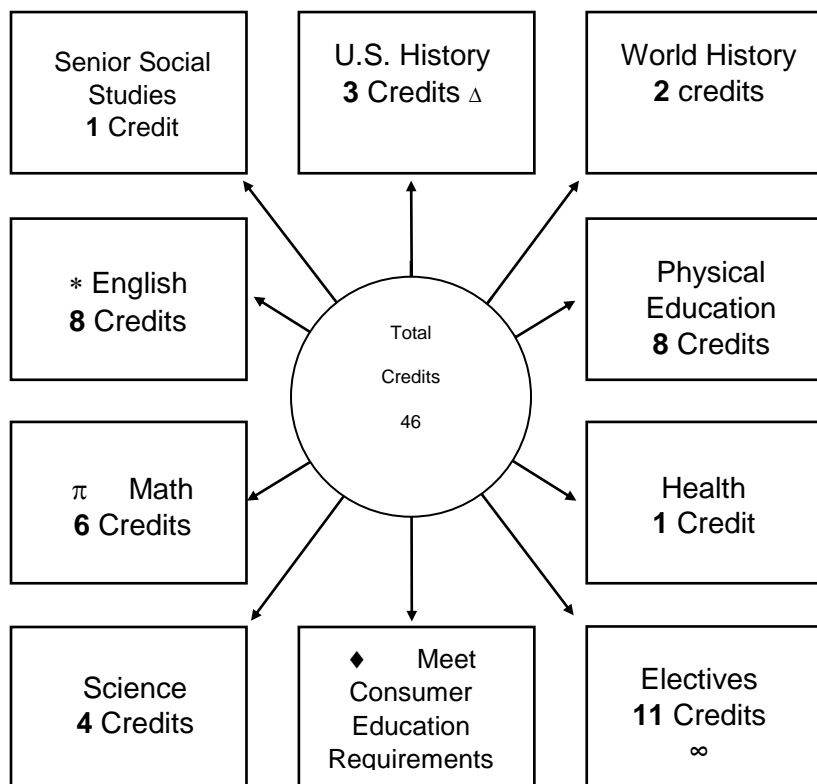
Senior Social Studies
**1** Credit

U.S. History
**3** Credits ∆

World History
**2** credits

∗ English
**8** Credits

Total

Credits

46

Physical Education
**8** Credits

π Math
**6** Credits

Health
**1** Credit

Science
**4** Credits

♦ Meet Consumer Education Requirements

Electives
**11** Credits
∞